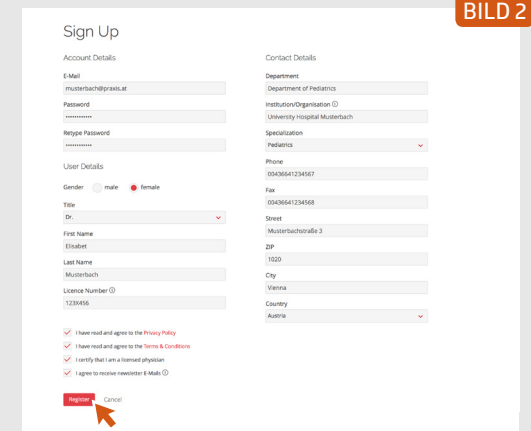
BILD 2

Sign Up

Account Details

E-Mail
musterbach@praxis.at

Password
••••••••••••

Retype Password
••••••••••••

User Details

Gender male female

Title
Dr.

First Name
Elisabet

Last Name
Musterbach

Licence Number ⓘ
123X456

Contact Details

Department
Department of Pediatrics

Institution/Organisation ⓘ
University Hospital Musterbach

Specialization
Pediatrics

Phone
00436641234567

Fax
00436641234568

Street
Musterbachstraße 3

ZIP
1020

City
Vienna

Country
Austria

I have read and agree to the Privacy Policy
I have read and agree to the Terms & Conditions
I certify that I am a licensed physician
I agree to receive newsletter E-Mails ⓘ

Register Cancel